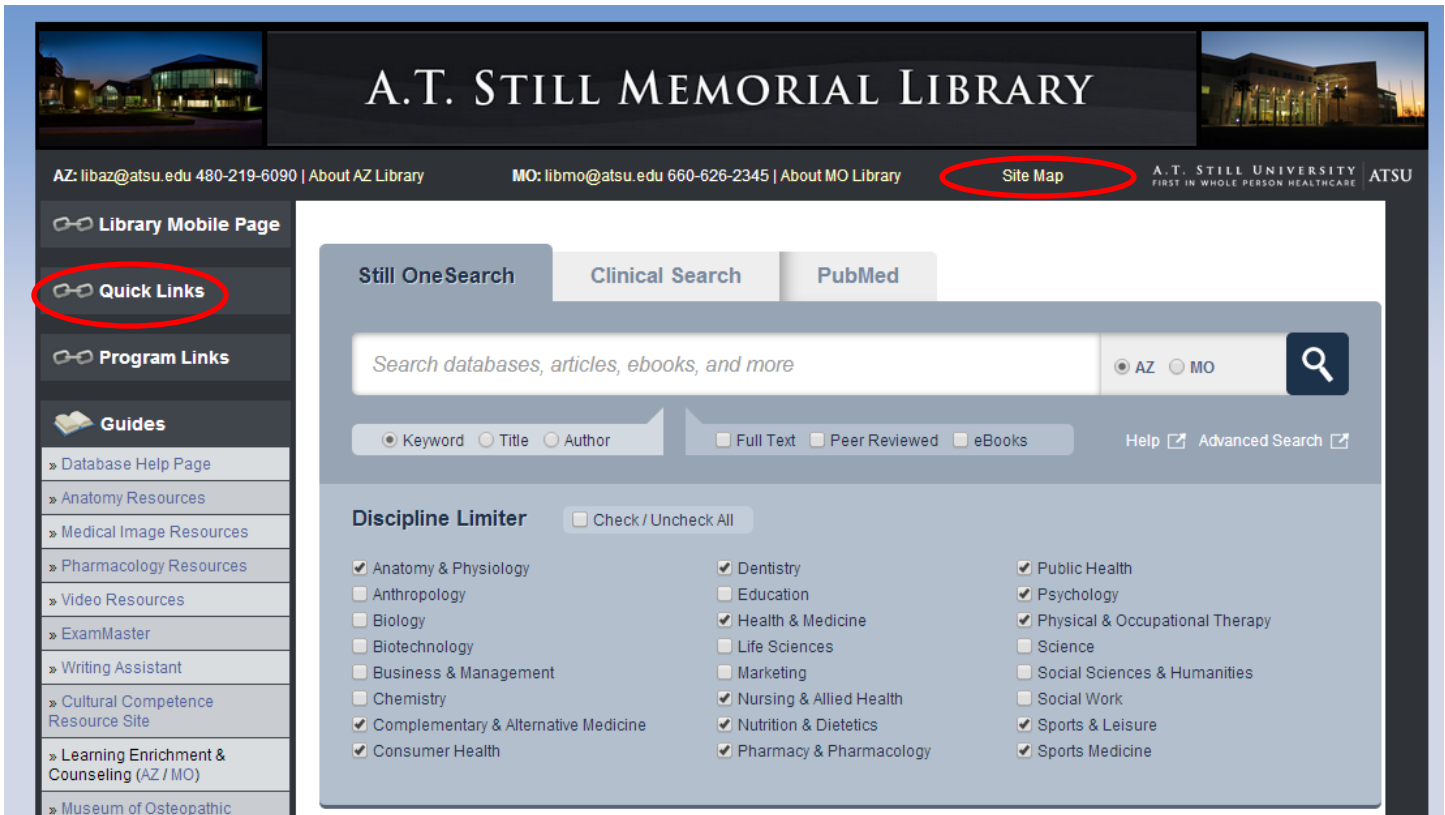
A.T. STILL MEMORIAL LIBRARY

AZ: libaz@atsu.edu 480-219-6090 | About AZ Library MO: libmo@atsu.edu 660-626-2345 | About MO Library Site Map

A.T. STILL UNIVERSITY FIRST IN WHOLE PERSON HEALTHCARE | ATSU

Library Mobile Page

Quick Links

Program Links

Guides

» Database Help Page
» Anatomy Resources
» Medical Image Resources
» Pharmacology Resources
» Video Resources
» ExamMaster
» Writing Assistant
» Cultural Competence Resource Site
» Learning Enrichment & Counseling (AZ / MO)
» Museum of Osteopathic

Still OneSearch | Clinical Search | PubMed

Search databases, articles, ebooks, and more

AZ MO

Keyword Title Author

Full Text Peer Reviewed eBooks

Help Advanced Search

Discipline Limiter

Check / Uncheck All

Anatomy & Physiology
Anthropology
Biology
Biotechnology
Business & Management
Chemistry
Complementary & Alternative Medicine
Consumer Health

Dentistry
Education
Health & Medicine
Life Sciences
Marketing
Nursing & Allied Health
Nutrition & Dietetics
Pharmacy & Pharmacology

Public Health
Psychology
Physical & Occupational Therapy
Science
Social Sciences & Humanities
Social Work
Sports & Leisure
Sports Medicine